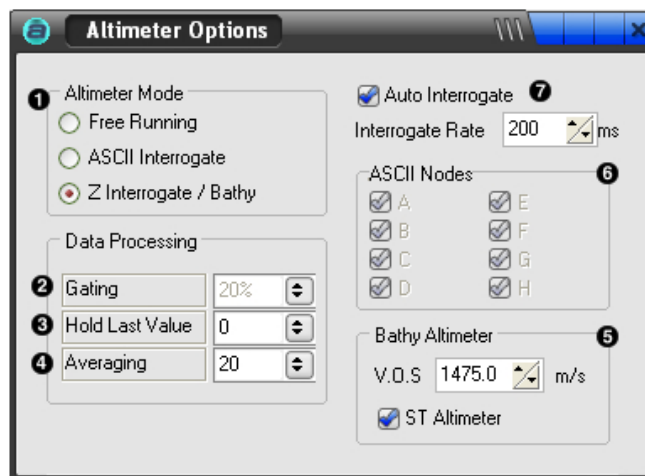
Altimeter Options

❶ Altimeter Mode
Free Running
ASCII Interrogate
Z Interrogate / Bathy

Data Processing
❷ Gating | 20%
❸ Hold Last Value | 0
❹ Averaging | 20

Auto Interrogate ❼
Interrogate Rate 200 ms

ASCII Nodes ❻
A E
B F
C G
D H

Bathy Altimeter ❺
V.O.S 1475.0 m/s
ST Altimeter